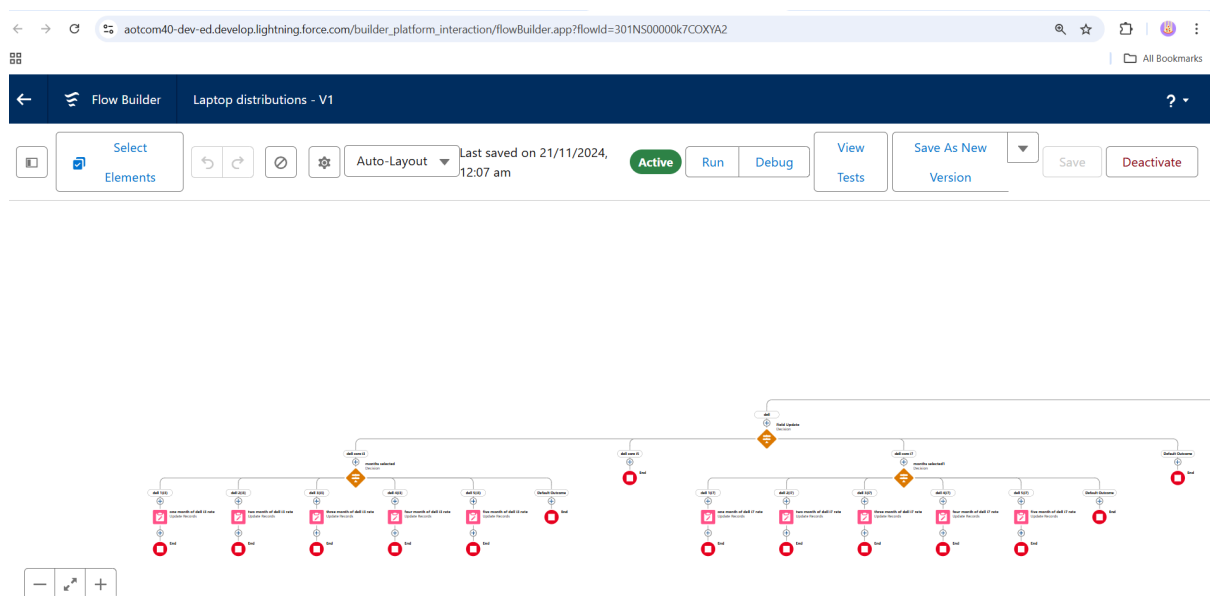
aotcom40-dev-ed.develop.lightning.force.com/builder_platform_interaction/flowBuilder.app?flowId=301NS00000k7COXYA2

All Bookmarks

Flow Builder Laptop distributions - V1

?

Select Elements

Auto-Layout

Last saved on 21/11/2024, 12:07 am

Active

Run

Debug

View Tests

Save As New Version

Save

Deactivate

dell

field Update
Decision

dell core i5

months selected
Decision

dell core i5

End

dell core i7

months selected1
Decision

Default Outcome

End

dell 1(i5)

dell 2(i5)

dell 3(i5)

dell 4(i5)

dell 5(i5)

Default Outcome

one month of dell i5 rate
Update Records

two month of dell i5 rate
Update Records

three month of dell i5 rate
Update Records

four month of dell i5 rate
Update Records

five month of dell i5 rate
Update Records

End

End

End

End

End

End

dell 1(i7)

dell 2(i7)

dell 3(i7)

dell 4(i7)

dell 5(i7)

Default Outcome

one month of dell i7 rate
Update Records

two month of dell i7 rate
Update Records

three month of dell i7 rate
Update Records

four month of dell i7 rate
Update Records

five month of dell i7 rate
Update Records

End

End

End

End

End

End